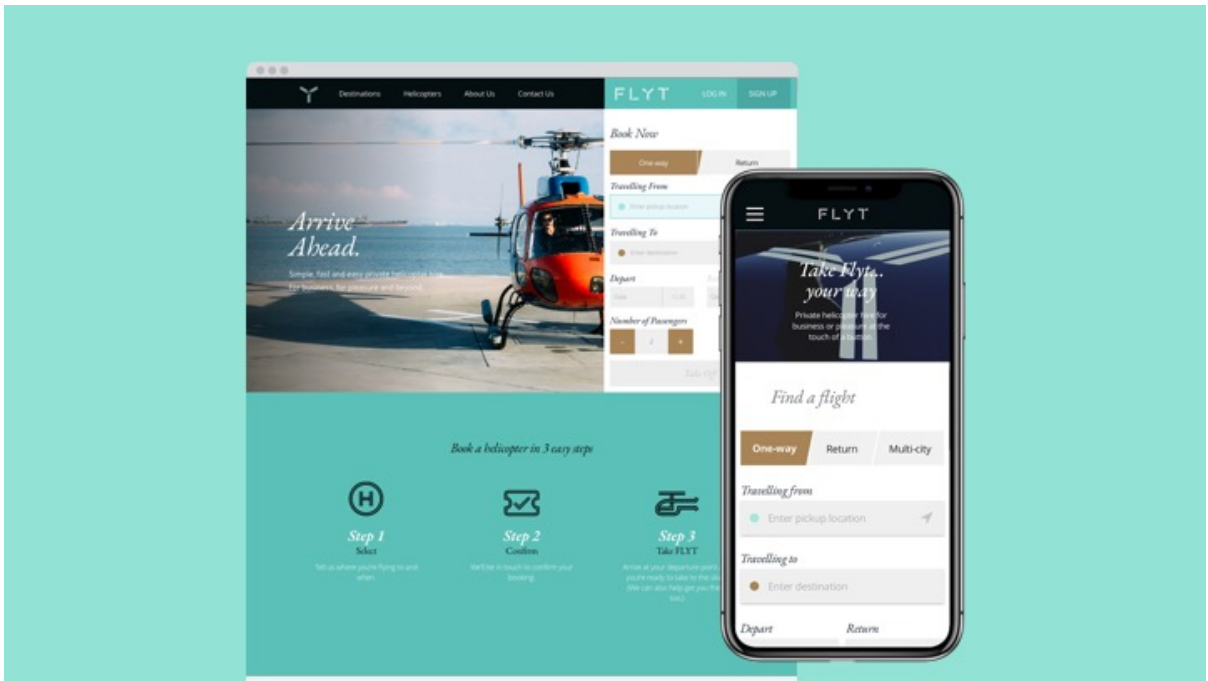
Destinations Helicopters About Us Contact Us

FLYT LOG IN SIGN UP

Arrive Ahead.

Simple, fast and easy private helicopter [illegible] for business, for pleasure and beyond.

Book Now

One-way Return

Travelling From

Enter pickup location

Travelling To

Enter destination

Depart

Date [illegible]

Number of Passengers

- 1 +

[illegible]

Book a helicopter in 3 easy steps

Step 1
Select
Tell us where you're flying to and when.

Step 2
Confirm
We'll be in touch to confirm your booking.

Step 3
Take FLYT
Arrive at your departure point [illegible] you're ready to take to the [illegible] (We can also help get you the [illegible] too.)

FLYT

Take Flyt.. your way

Private helicopter hire for business or pleasure at the touch of a button.

Find a flight

One-way Return Multi-city

Travelling from

Enter pickup location

Travelling to

Enter destination

Depart Return